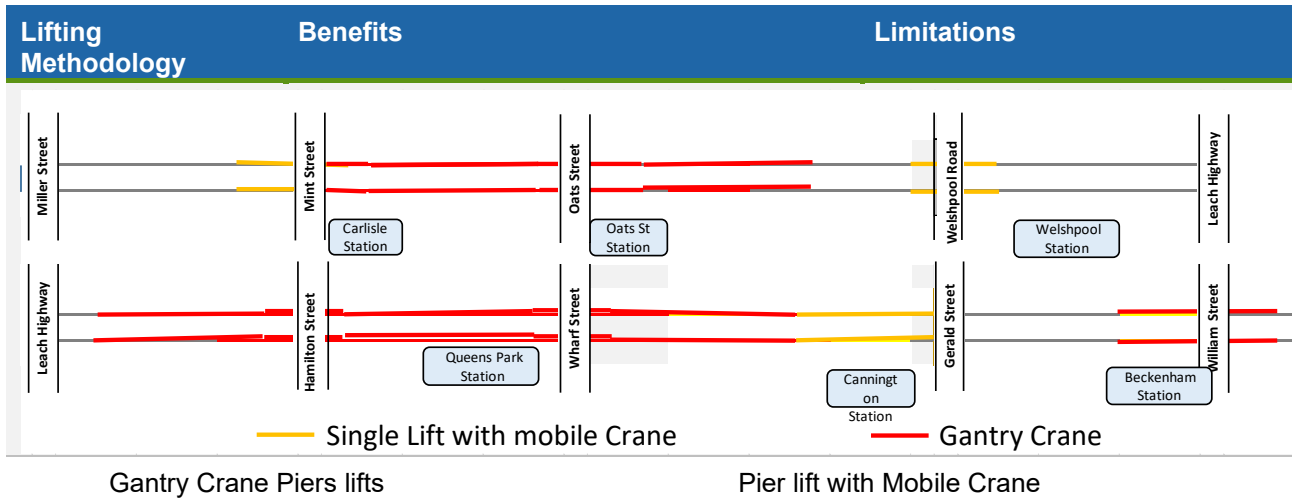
| Lifting Methodology | Benefits | Limitations |
|---|---|---|

Miller Street
Mint Street
Oats Street
Welshpool Road
Leach Highway

Carlisle Station
Oats St Station
Welshpool Station

Leach Highway
Hamilton Street
Wharf Street
Gerald Street
William Street

Queens Park Station
Cannington Station
Beckenham Station

Single Lift with mobile Crane
Gantry Crane

Gantry Crane Piers lifts

Pier lift with Mobile Crane